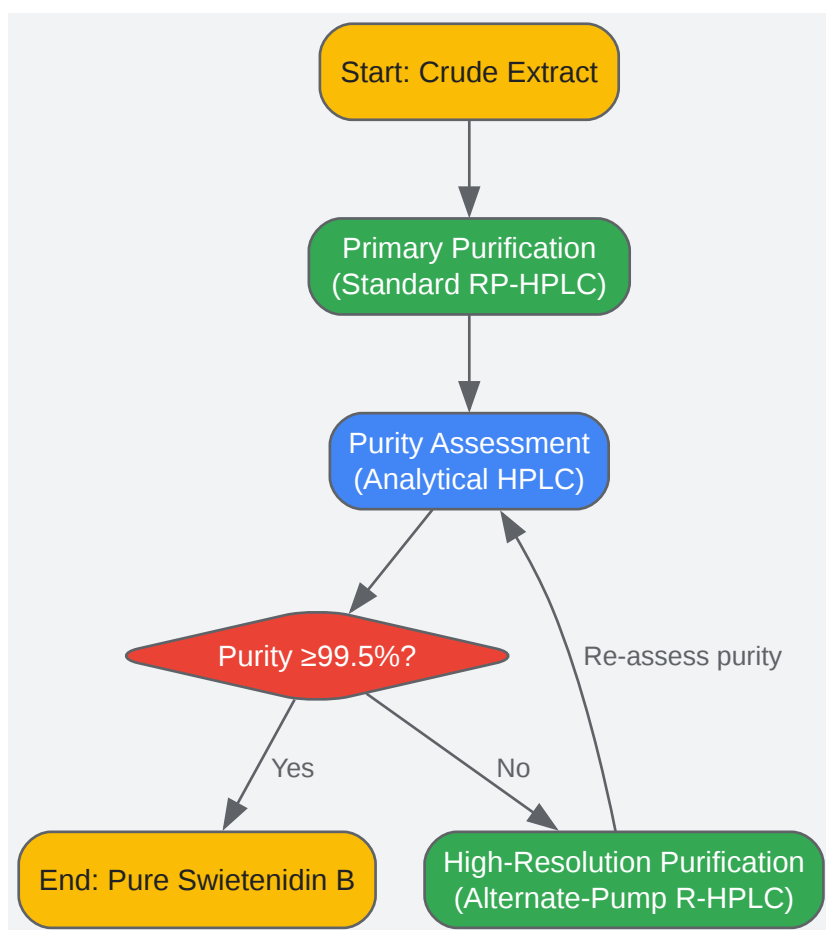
Start: Crude Extract

Primary Purification
(Standard RP-HPLC)

Purity Assessment
(Analytical HPLC)

Purity ≥99.5%?

Re-assess purity

Yes

No

End: Pure Swietenidin B

High-Resolution Purification
(Alternate-Pump R-HPLC)